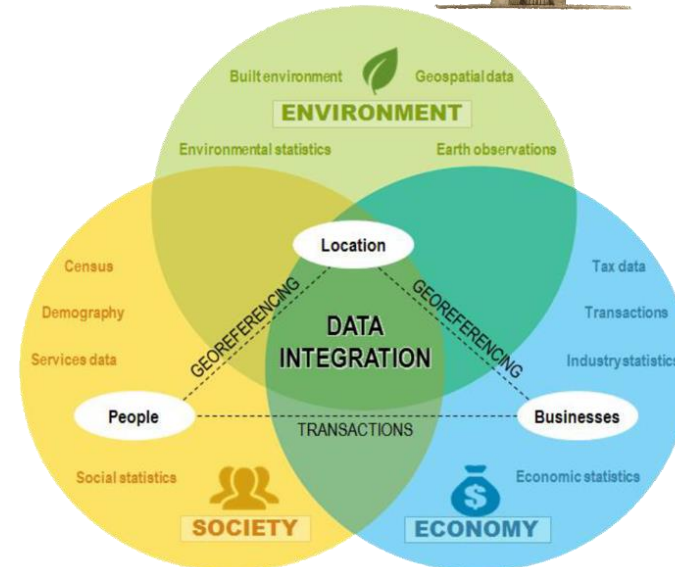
Built environment

Geospatial data

ENVIRONMENT

Environmental statistics

Earth observations

Location

Census

Demography

Services data

GEOREFERENCING

DATA INTEGRATION

GEOREFERENCING

Tax data

Transactions

Industry statistics

People

TRANSACTIONS

Businesses

Social statistics

Economic statistics

SOCIETY

ECONOMY